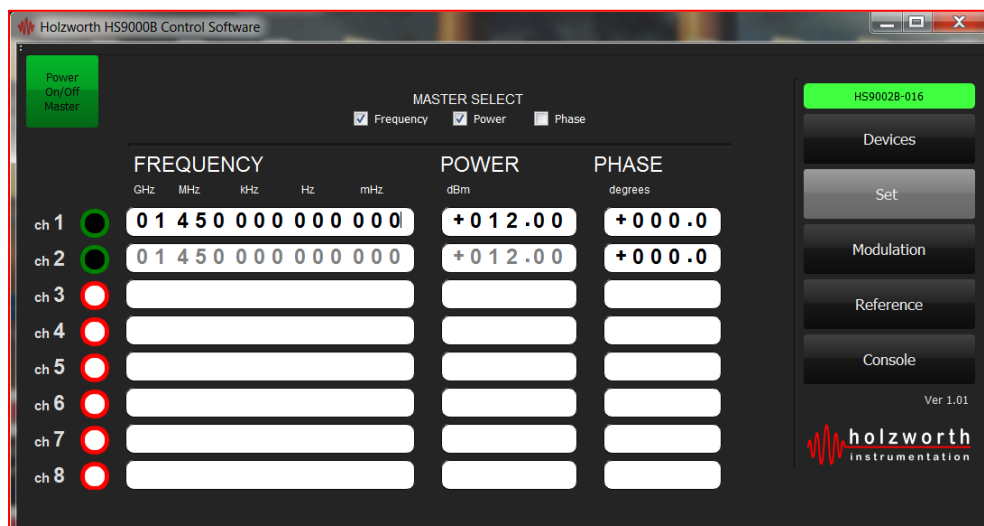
Holzworth HS9000B Control Software

Power On/Off Master

MASTER SELECT
Frequency Power Phase

FREQUENCY
GHz MHz kHz Hz mHz

POWER
dBm

PHASE
degrees

ch 1 01 450 000 000 000 +012.00 +000.0
ch 2 01 450 000 000 000 +012.00 +000.0
ch 3
ch 4
ch 5
ch 6
ch 7
ch 8

HS9002B-016
Devices
Set
Modulation
Reference
Console
Ver 1.01
holzworth
instrumentation